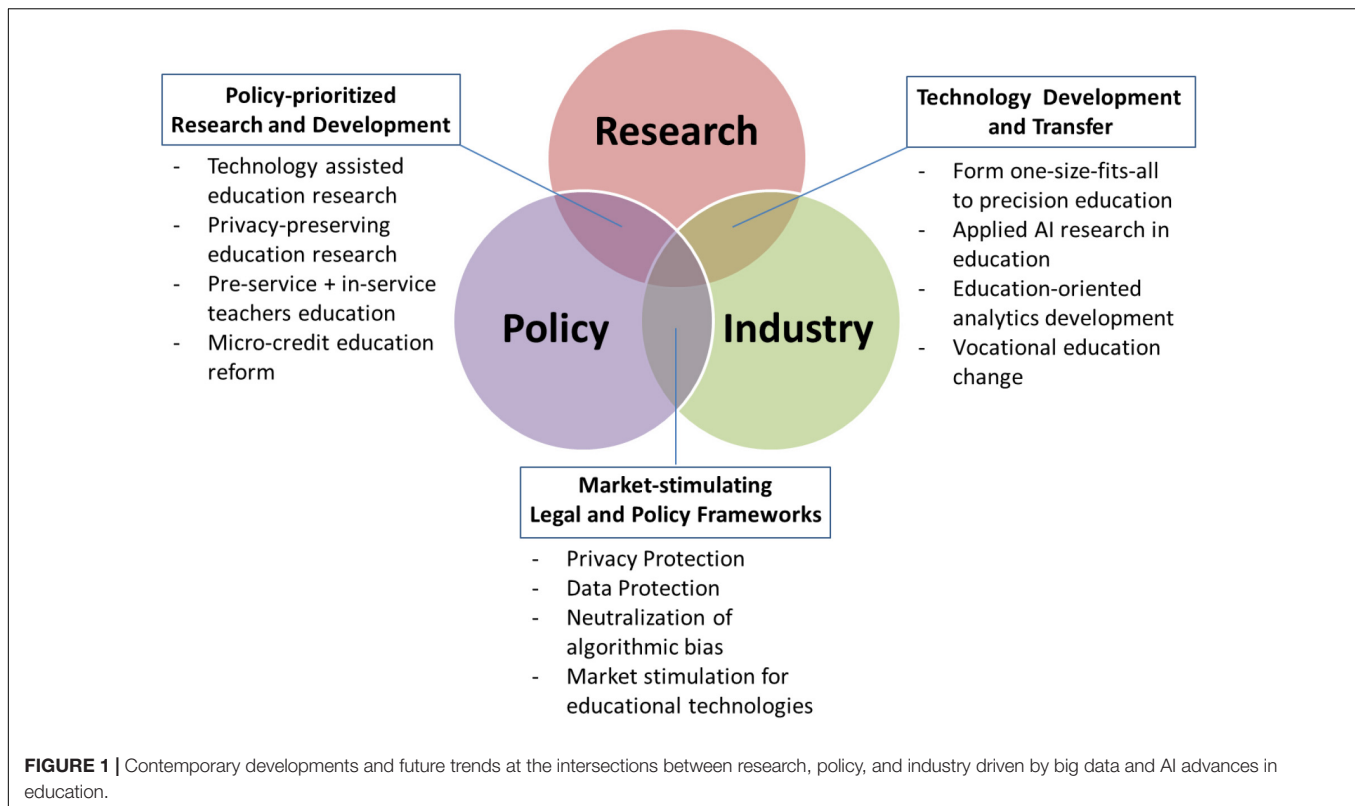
Policy-prioritized Research and Development

- Technology assisted education research
- Privacy-preserving education research
- Pre-service + in-service teachers education
- Micro-credit education reform

Research

Technology Development and Transfer

- Form one-size-fits-all to precision education
- Applied AI research in education
- Education-oriented analytics development
- Vocational education change

Policy

Industry

Market-stimulating Legal and Policy Frameworks

- Privacy Protection
- Data Protection
- Neutralization of algorithmic bias
- Market stimulation for educational technologies

FIGURE 1 | Contemporary developments and future trends at the intersections between research, policy, and industry driven by big data and AI advances in education.